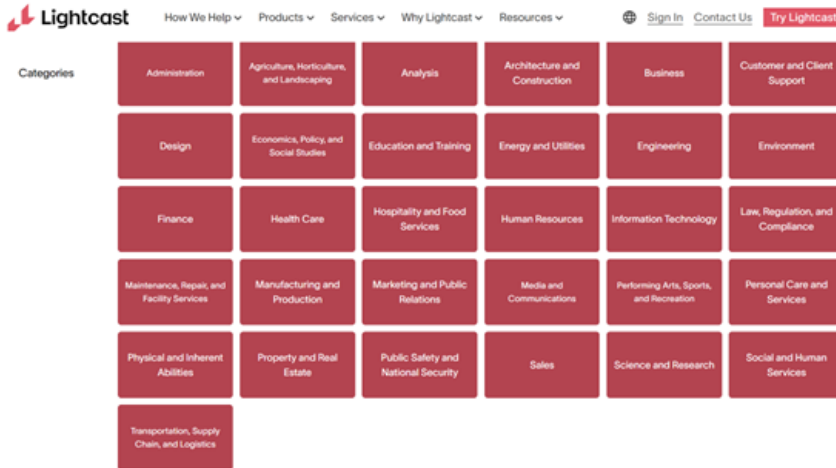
Lightcast

How We Help Products Services Why Lightcast Resources Sign In Contact Us Try Lightcast

Categories

| | | | | | |
|---|---|---|---|---|---|
| Administration | Agriculture, Horticulture, and Landscaping | Analysis | Architecture and Construction | Business | Customer and Client Support |
| Design | Economics, Policy, and Social Studies | Education and Training | Energy and Utilities | Engineering | Environment |
| Finance | Health Care | Hospitality and Food Services | Human Resources | Information Technology | Law, Regulation, and Compliance |
| Maintenance, Repair, and Facility Services | Manufacturing and Production | Marketing and Public Relations | Media and Communications | Performing Arts, Sports, and Recreation | Personal Care and Services |
| Physical and Inherent Abilities | Property and Real Estate | Public Safety and National Security | Sales | Science and Research | Social and Human Services |
| Transportation, Supply Chain, and Logistics | | | | | |